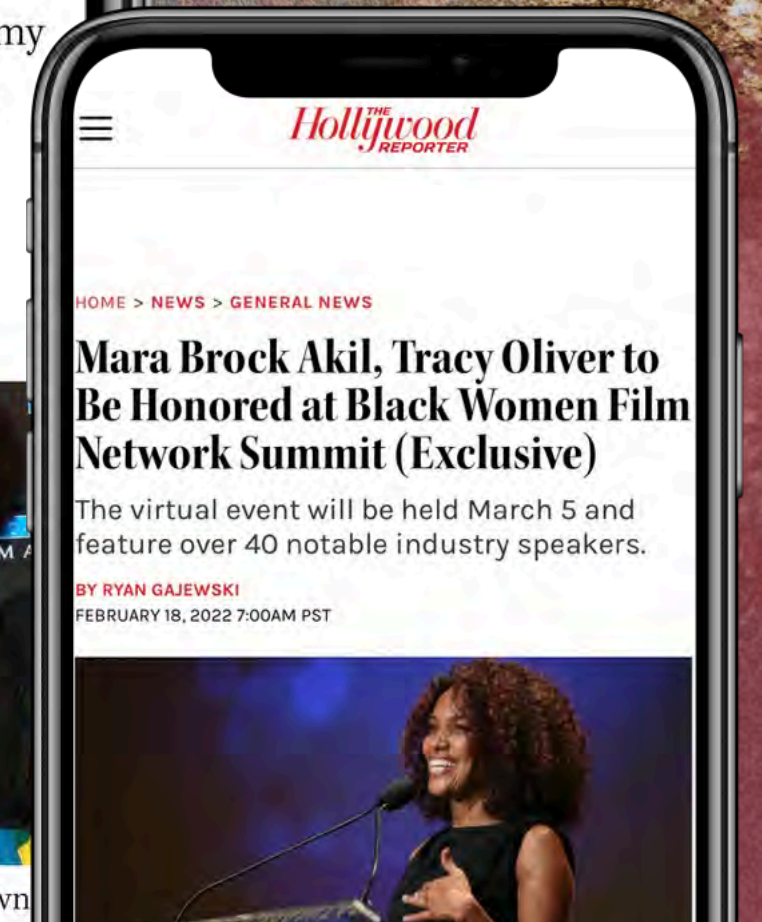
my

MA

wn

THE Hollywood REPORTER

HOME > NEWS > GENERAL NEWS

Mara Brock Akil, Tracy Oliver to Be Honored at Black Women Film Network Summit (Exclusive)

The virtual event will be held March 5 and feature over 40 notable industry speakers.

BY RYAN GAJEWSKI
FEBRUARY 18, 2022 7:00AM PST